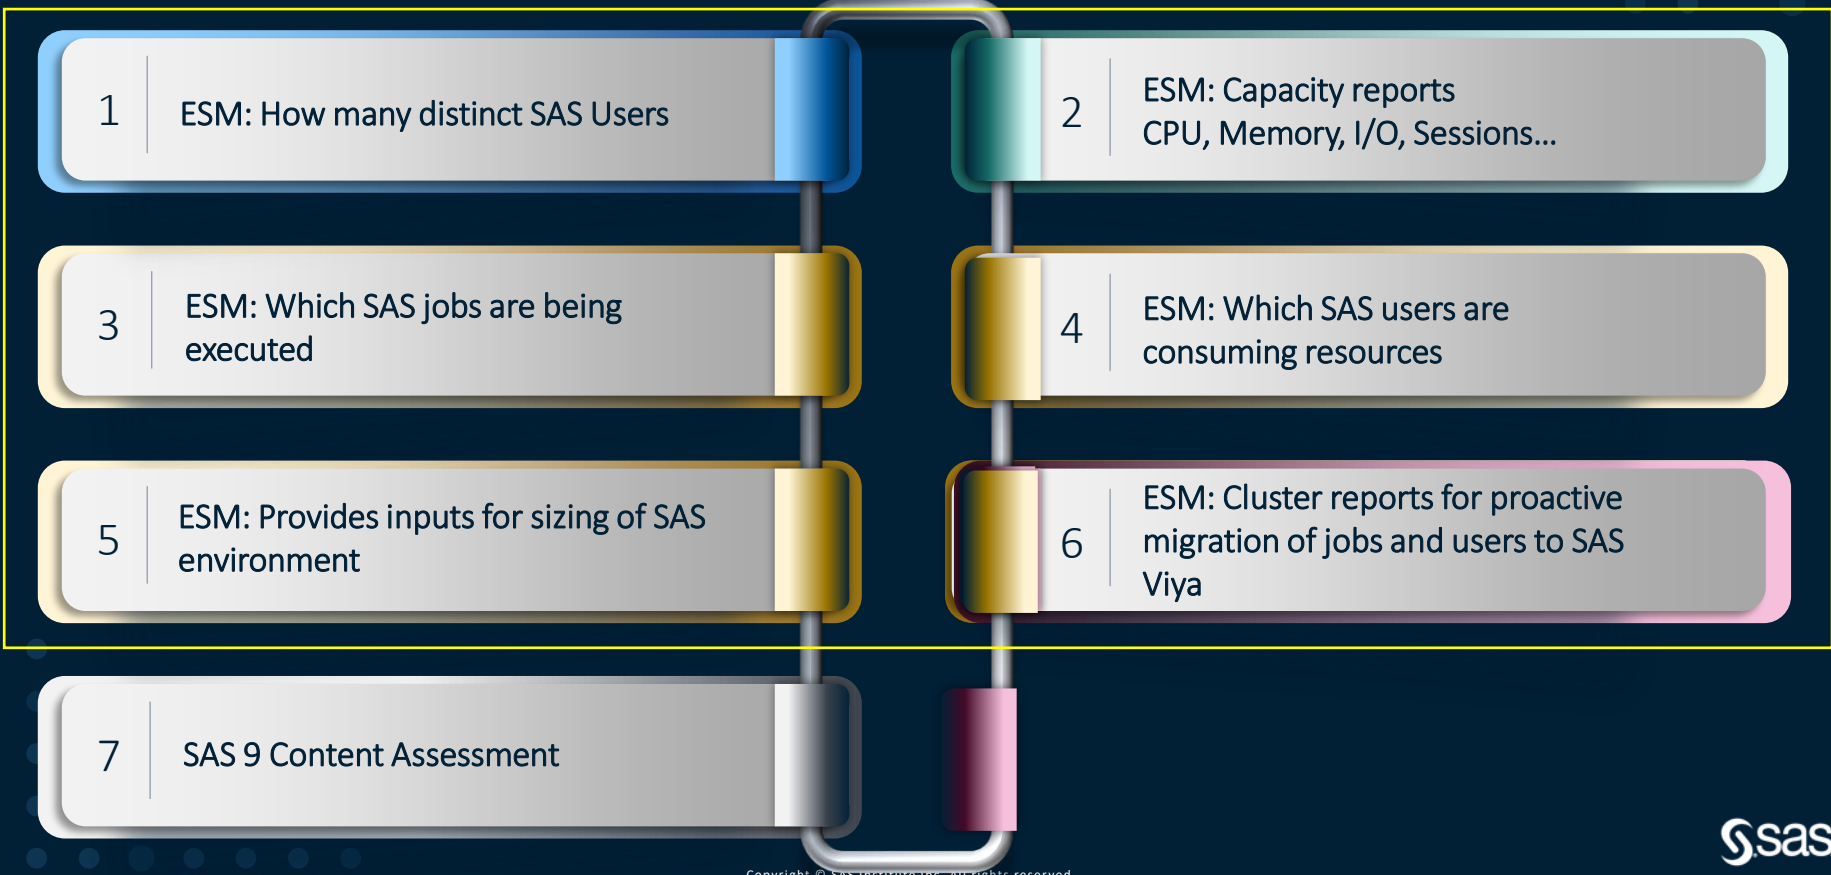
1 ESM: How many distinct SAS Users

2 ESM: Capacity reports CPU, Memory, I/O, Sessions...

3 ESM: Which SAS jobs are being executed

4 ESM: Which SAS users are consuming resources

5 ESM: Provides inputs for sizing of SAS environment

6 ESM: Cluster reports for proactive migration of jobs and users to SAS Viya

7 SAS 9 Content Assessment

Copyright © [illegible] All rights reserved.

sas